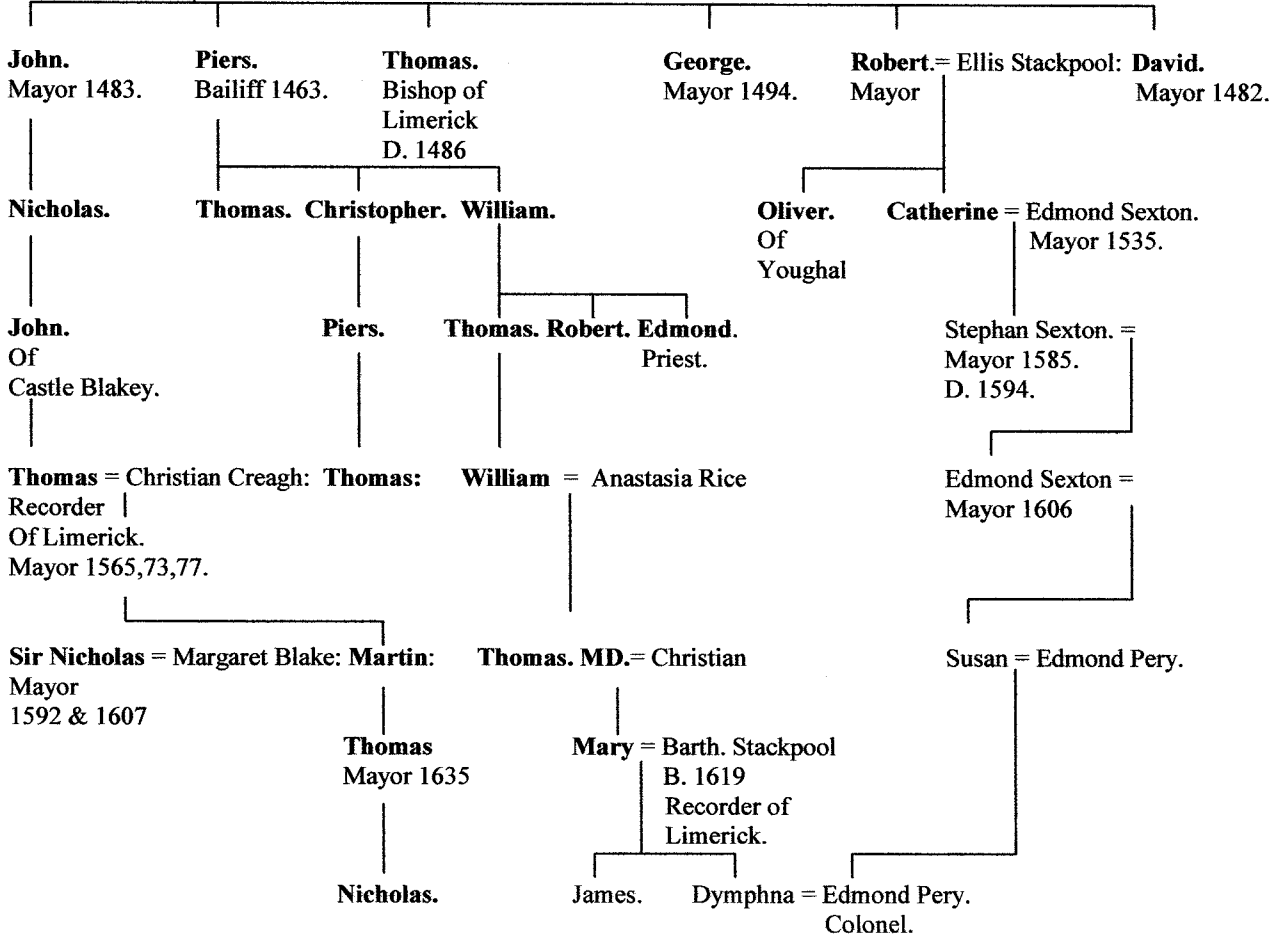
John.
Mayor 1483.

Piers.
Bailiff 1463.

Thomas.
Bishop of Limerick
D. 1486

George.
Mayor 1494.

Robert.= Ellis Stackpool: David.
Mayor
Mayor 1482.

Nicholas.

Thomas. Christopher. William.

Oliver.
Of
Youghal

Catherine = Edmond Sexton.
Mayor 1535.

John.
Of
Castle Blakey.

Piers.

Thomas. Robert. Edmond.
Priest.

Stephan Sexton. =
Mayor 1585.
D. 1594.

Thomas = Christian Creagh: Thomas:
Recorder
Of Limerick.
Mayor 1565,73,77.

William = Anastasia Rice

Edmond Sexton =
Mayor 1606

Sir Nicholas = Margaret Blake: Martin:
Mayor
1592 & 1607

Thomas. MD.= Christian

Susan = Edmond Pery.

Thomas
Mayor 1635

Mary = Barth. Stackpool
B. 1619
Recorder of
Limerick.

Nicholas.

James.

Dymphna = Edmond Pery.
Colonel.